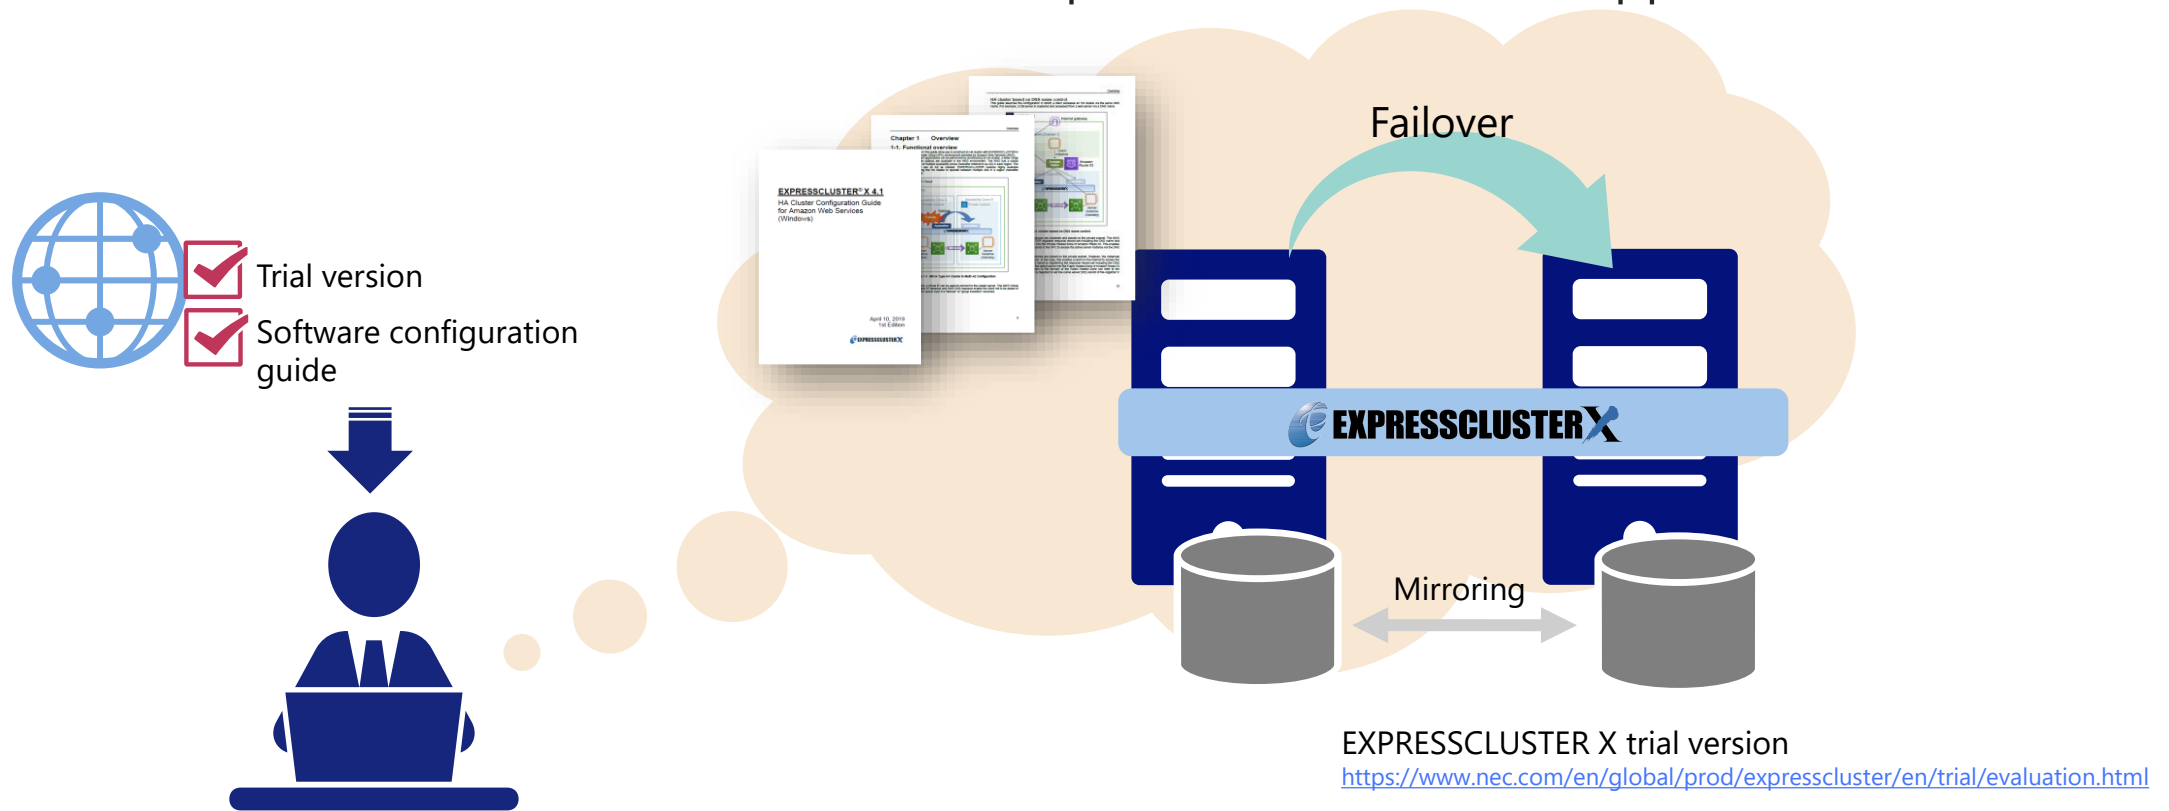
Trial version

Software configuration guide

EXPRESSCLUSTER® X 4.1
HA Cluster Configuration Guide for Amazon Web Services (Windows)

April 10, 2019
1st Edition

Chapter 1 Overview

1-1. Functional overview

Failover

EXPRESSCLUSTER X

Mirroring

EXPRESSCLUSTER X trial version
https://www.nec.com/en/global/prod/expresscluster/en/trial/evaluation.html